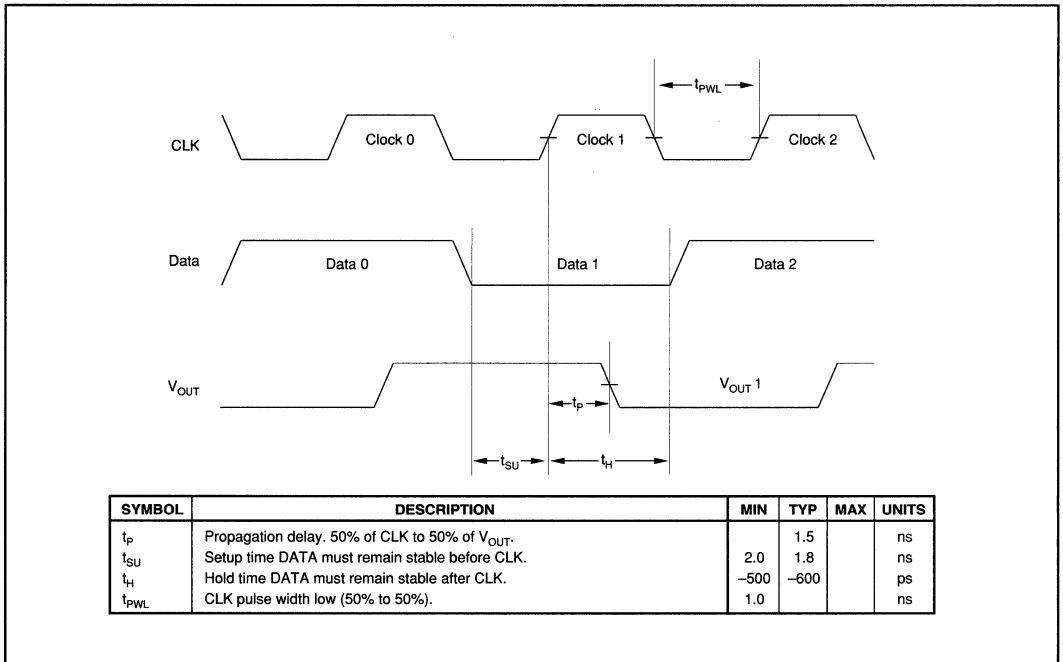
$t_{PWL}$

CLK

Clock 0

Clock 1

Clock 2

Data

Data 0

Data 1

Data 2

$V_{OUT}$

$V_{OUT}$ 1

$t_P$

$t_{SU}$

$t_H$

| SYMBOL | DESCRIPTION | MIN | TYP | MAX | UNITS |
|---|---|---|---|---|---|
| $t_P$ | Propagation delay. 50% of CLK to 50% of $V_{OUT}$. | | 1.5 | | ns |
| $t_{SU}$ | Setup time DATA must remain stable before CLK. | 2.0 | 1.8 | | ns |
| $t_H$ | Hold time DATA must remain stable after CLK. | –500 | –600 | | ps |
| $t_{PWL}$ | CLK pulse width low (50% to 50%). | 1.0 | | | ns |